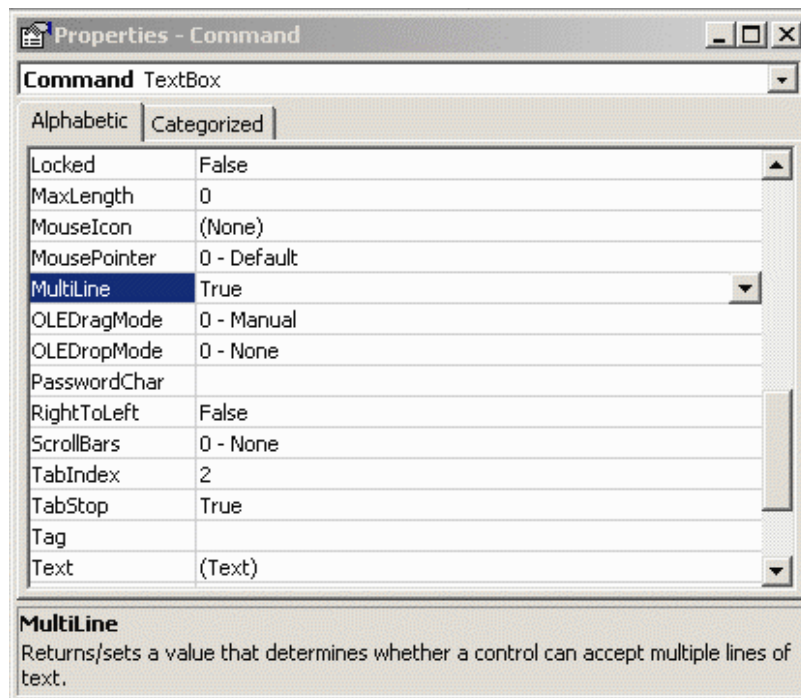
Properties - Command

Command TextBox

Alphabetic | Categorized

| | |
|---|---|
| Locked | False |
| MaxLength | 0 |
| MouseIcon | (None) |
| MousePointer | 0 - Default |
| MultiLine | True |
| OLEDragMode | 0 - Manual |
| OLEDropMode | 0 - None |
| PasswordChar | |
| RightToLeft | False |
| ScrollBars | 0 - None |
| TabIndex | 2 |
| TabStop | True |
| Tag | |
| Text | (Text) |

MultiLine
Returns/sets a value that determines whether a control can accept multiple lines of text.